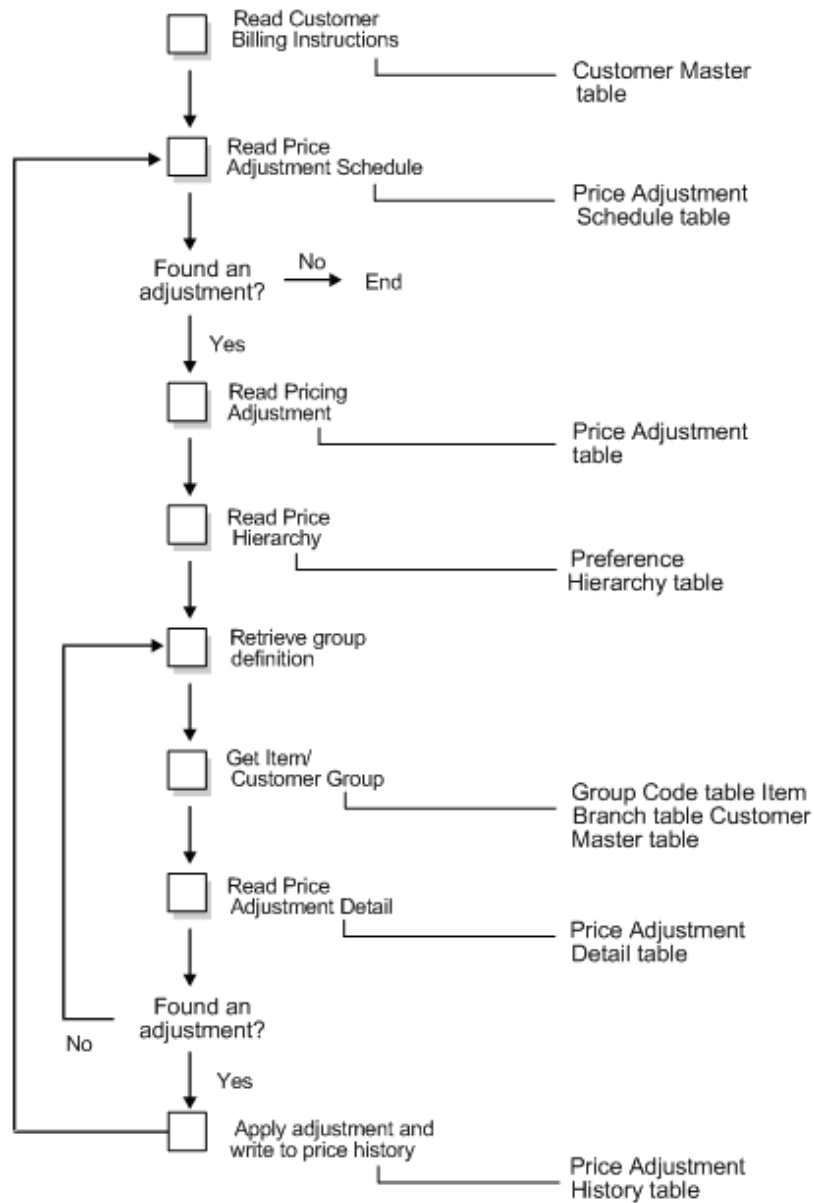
Read Customer Billing Instructions

Customer Master table

Read Price Adjustment Schedule

Price Adjustment Schedule table

Found an adjustment?

No

End

Yes

Read Pricing Adjustment

Price Adjustment table

Read Price Hierarchy

Preference Hierarchy table

Retrieve group definition

Get Item/ Customer Group

Group Code table Item Branch table Customer Master table

Read Price Adjustment Detail

Price Adjustment Detail table

Found an adjustment?

No

Yes

Apply adjustment and write to price history

Price Adjustment History table